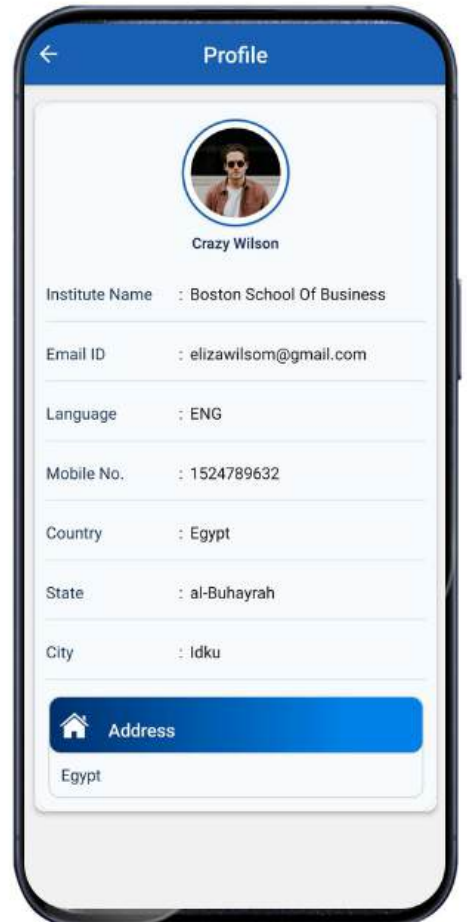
Profile

Crazy Wilson

Institute Name : Boston School Of Business

Email ID : elizawilsom@gmail.com

Language : ENG

Mobile No. : 1524789632

Country : Egypt

State : al-Buhayrah

City : Idku

Address

Egypt